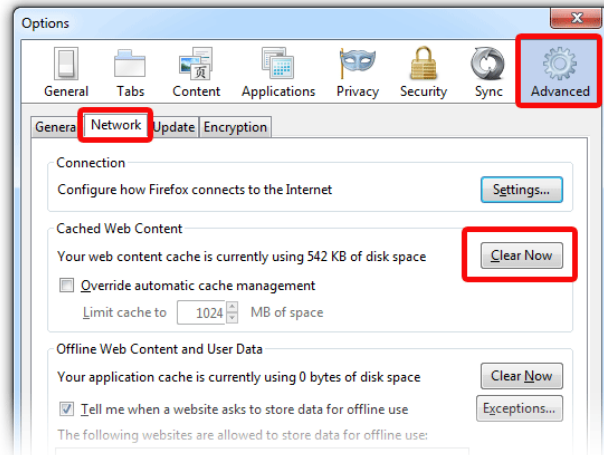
Options

General Tabs Content Applications Privacy Security Sync Advanced

General Network Update Encryption

Connection

Configure how Firefox connects to the Internet

Settings...

Cached Web Content

Your web content cache is currently using 542 KB of disk space

Clear Now

Override automatic cache management

Limit cache to 1024 MB of space

Offline Web Content and User Data

Your application cache is currently using 0 bytes of disk space

Clear Now

Tell me when a website asks to store data for offline use

Exceptions...

The following websites are allowed to store data for offline use: